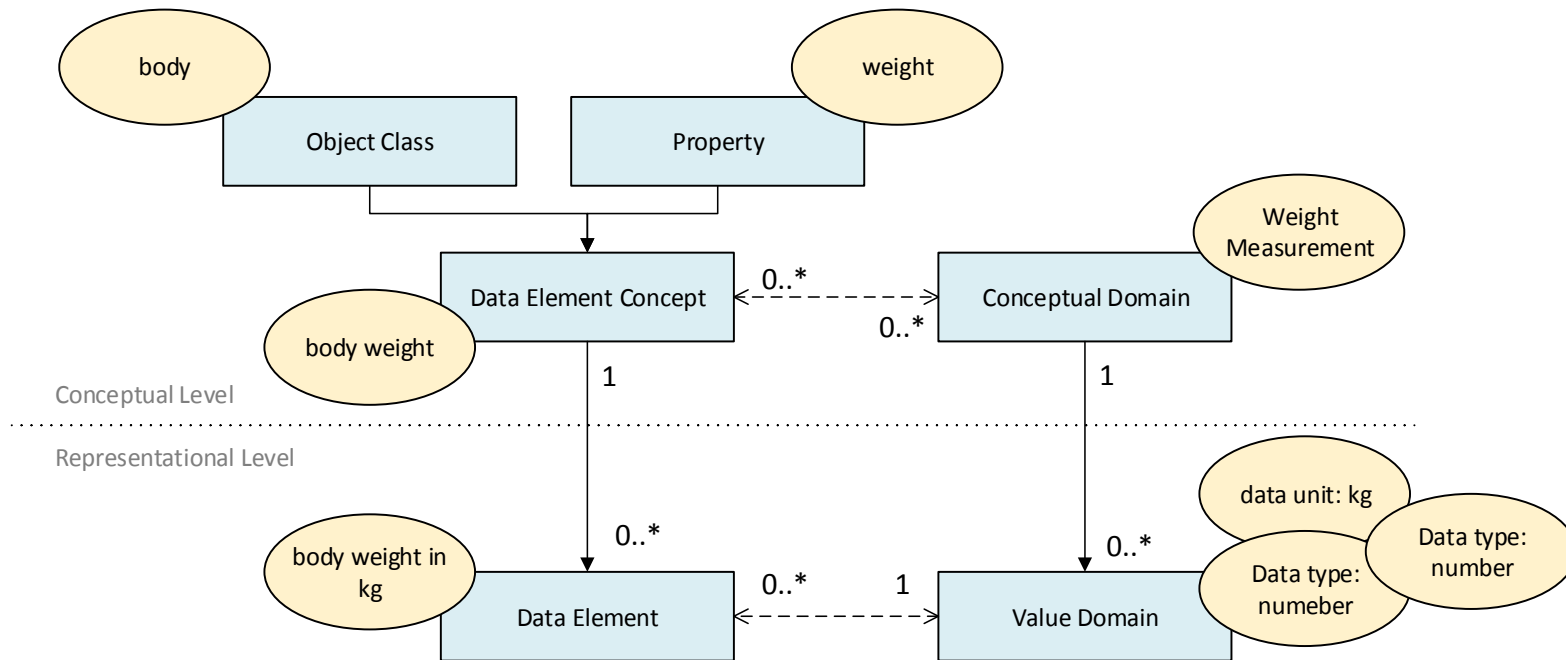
body

weight

Object Class

Property

Weight Measurement

Data Element Concept

0..*

Conceptual Domain

0..*

body weight

1

1

Conceptual Level

Representational Level

data unit: kg

0..*

0..*

Data type: number

body weight in kg

Data type: numeber

0..*

1

Data Element

Value Domain